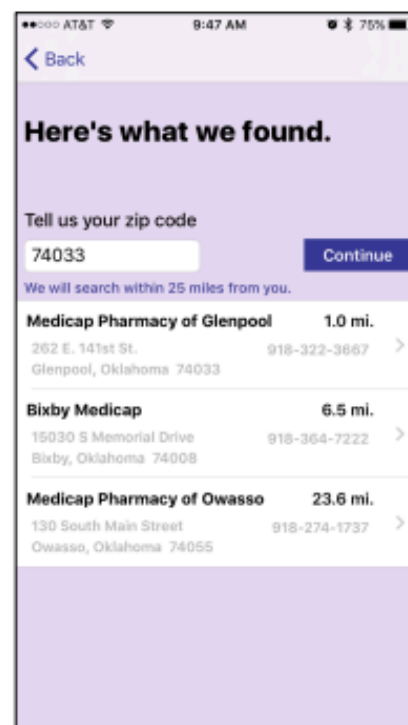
●●○○○ AT&T 9:47 AM 75%

< Back

Here's what we found.

Tell us your zip code

74033

Continue

We will search within 25 miles from you.

Medicap Pharmacy of Glenpool 1.0 mi.
262 E. 141st St.
Glenpool, Oklahoma 74033
918-322-3667

Bixby Medicap 6.5 mi.
15030 S Memorial Drive
Bixby, Oklahoma 74008
918-364-7222

Medicap Pharmacy of Owasso 23.6 mi.
130 South Main Street
Owasso, Oklahoma 74055
918-274-1737